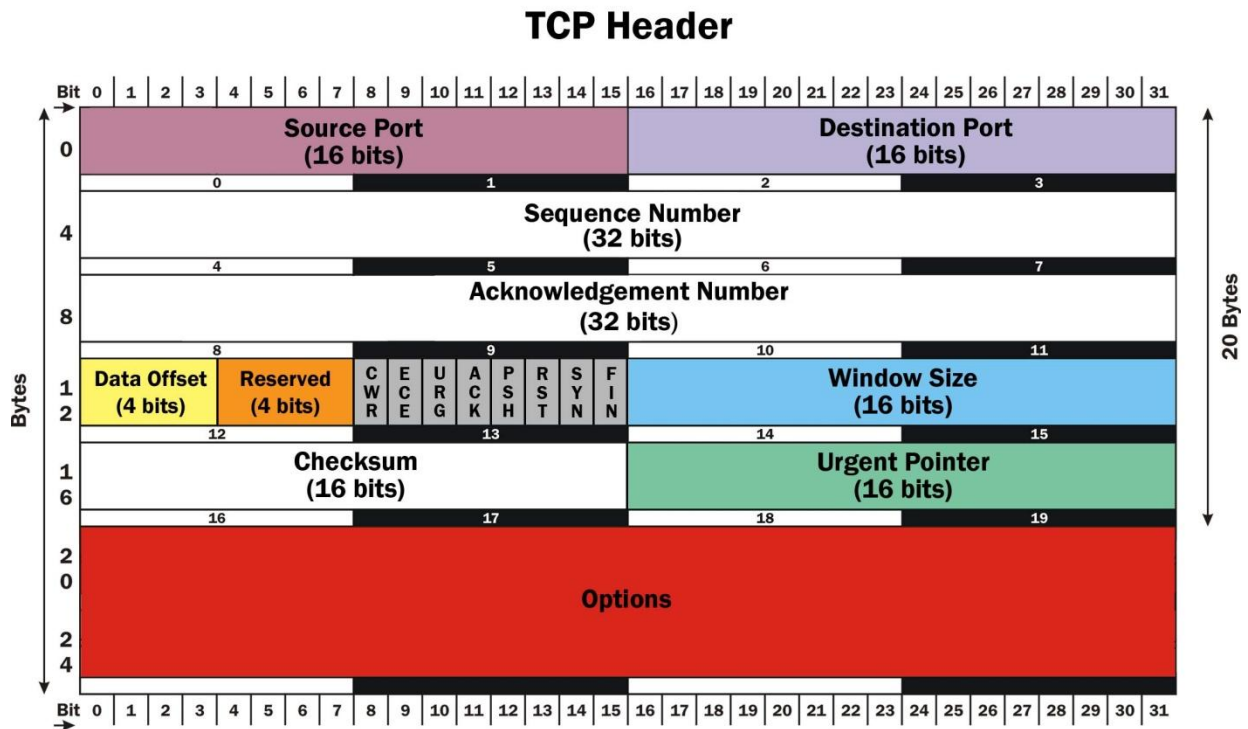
TCP Header

Bit 0 1 2 3 4 5 6 7 8 9 10 11 12 13 14 15 16 17 18 19 20 21 22 23 24 25 26 27 28 29 30 31

Bytes

0
Source Port
(16 bits)
Destination Port
(16 bits)
0 1 2 3

4
Sequence Number
(32 bits)
4 5 6 7

8
Acknowledgement Number
(32 bits)
8 9 10 11

1
2
Data Offset
(4 bits)
Reserved
(4 bits)
CWR ECE URG ACK PSH RST SYN FIN
Window Size
(16 bits)
12 13 14 15

1
6
Checksum
(16 bits)
Urgent Pointer
(16 bits)
16 17 18 19

2
0
Options
2
4

20 Bytes

Bit 0 1 2 3 4 5 6 7 8 9 10 11 12 13 14 15 16 17 18 19 20 21 22 23 24 25 26 27 28 29 30 31